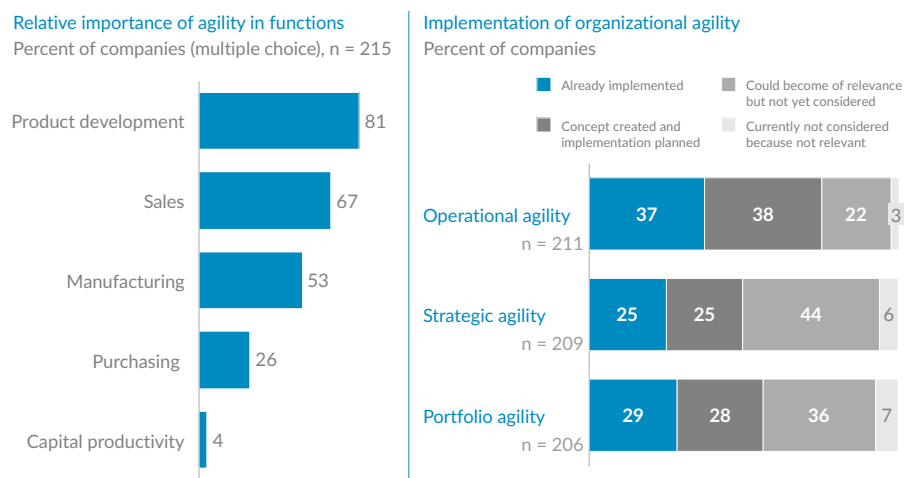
Relative importance of agility in functions
Percent of companies (multiple choice), n = 215

| Function | Percent |
|---|---|
| Product development | 81 |
| Sales | 67 |
| Manufacturing | 53 |
| Purchasing | 26 |
| Capital productivity | 4 |

Implementation of organizational agility
Percent of companies

Already implemented
Could become of relevance but not yet considered
Concept created and implementation planned
Currently not considered because not relevant

| | Already implemented | Concept created and implementation planned | Could become of relevance but not yet considered | Currently not considered because not relevant |
|---|---|---|---|---|
| Operational agility n = 211 | 37 | 38 | 22 | 3 |
| Strategic agility n = 209 | 25 | 25 | 44 | 6 |
| Portfolio agility n = 206 | 29 | 28 | 36 | 7 |